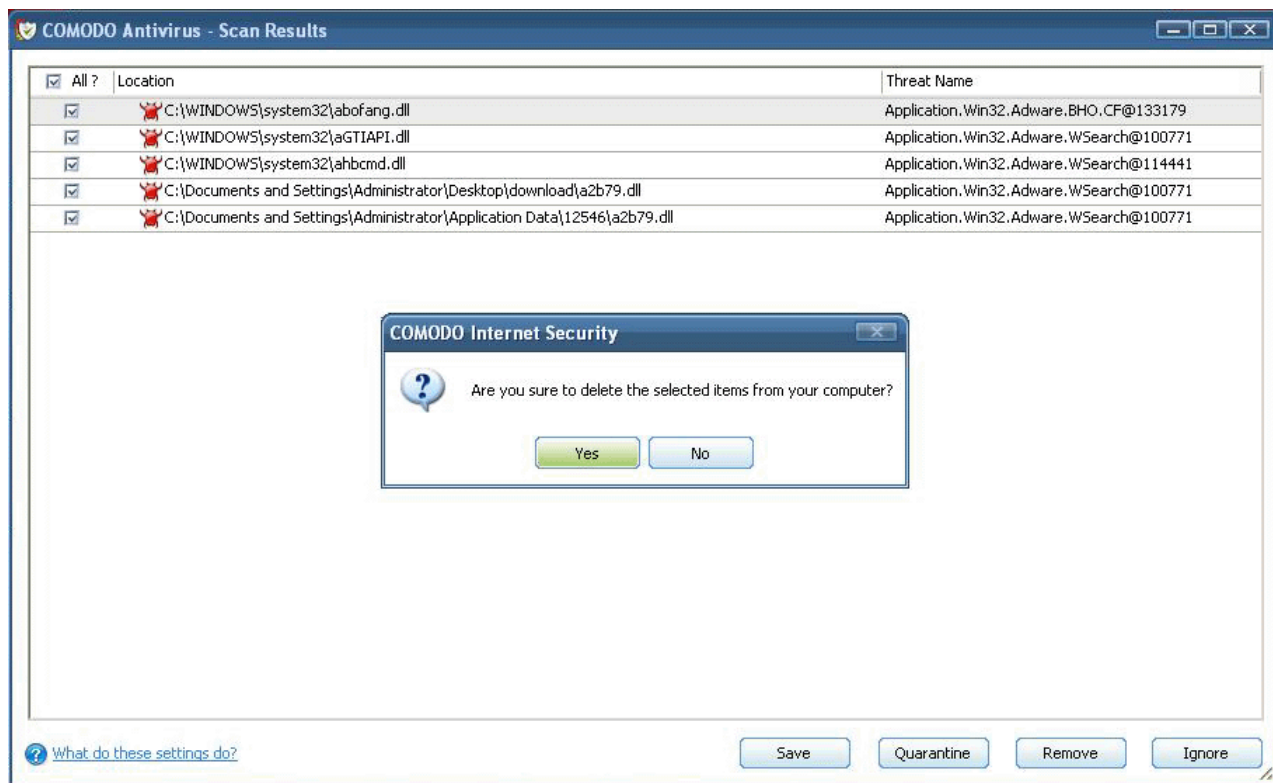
COMODO Antivirus - Scan Results

| All ? | Location | Threat Name |
|---|---|---|
| | C:\WINDOWS\system32\abofang.dll | Application.Win32.Adware.BHO.CF@133179 |
| | C:\WINDOWS\system32\aGTIAPI.dll | Application.Win32.Adware.WSearch@100771 |
| | C:\WINDOWS\system32\ahbcmd.dll | Application.Win32.Adware.WSearch@114441 |
| | C:\Documents and Settings\Administrator\Desktop\download\a2b79.dll | Application.Win32.Adware.WSearch@100771 |
| | C:\Documents and Settings\Administrator\Application Data\12546\a2b79.dll | Application.Win32.Adware.WSearch@100771 |

COMODO Internet Security

Are you sure to delete the selected items from your computer?

Yes No

What do these settings do?

Save Quarantine Remove Ignore